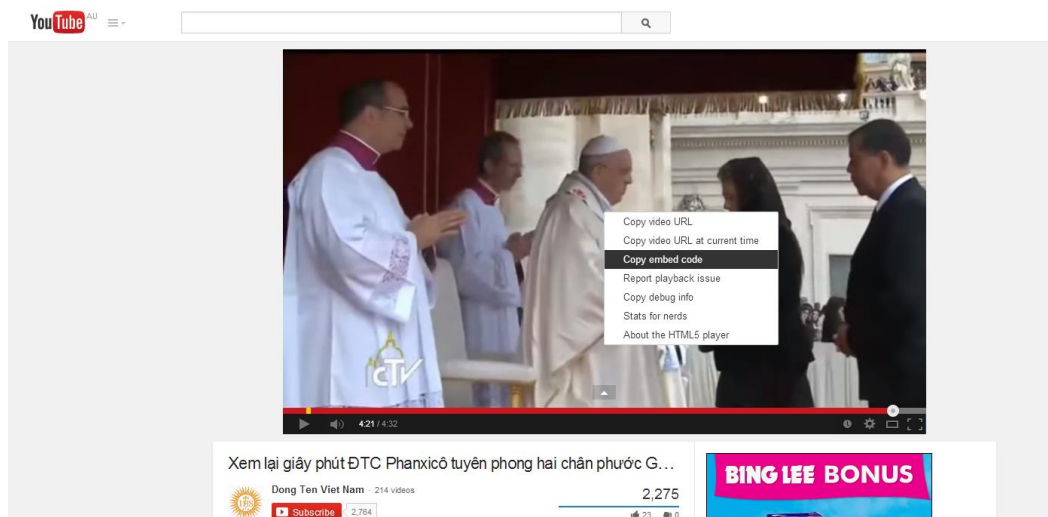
YouTube AU

Copy video URL
Copy video URL at current time
Copy embed code
Report playback issue
Copy debug info
Stats for nerds
About the HTML5 player

CTV

4:21 / 4:32

Xem lại giây phút ĐTC Phanxicô tuyên phong hai chân phước G...

Dong Ten Viet Nam · 214 videos

Subscribe 2,764

2,275

23 0

BING LEE BONUS